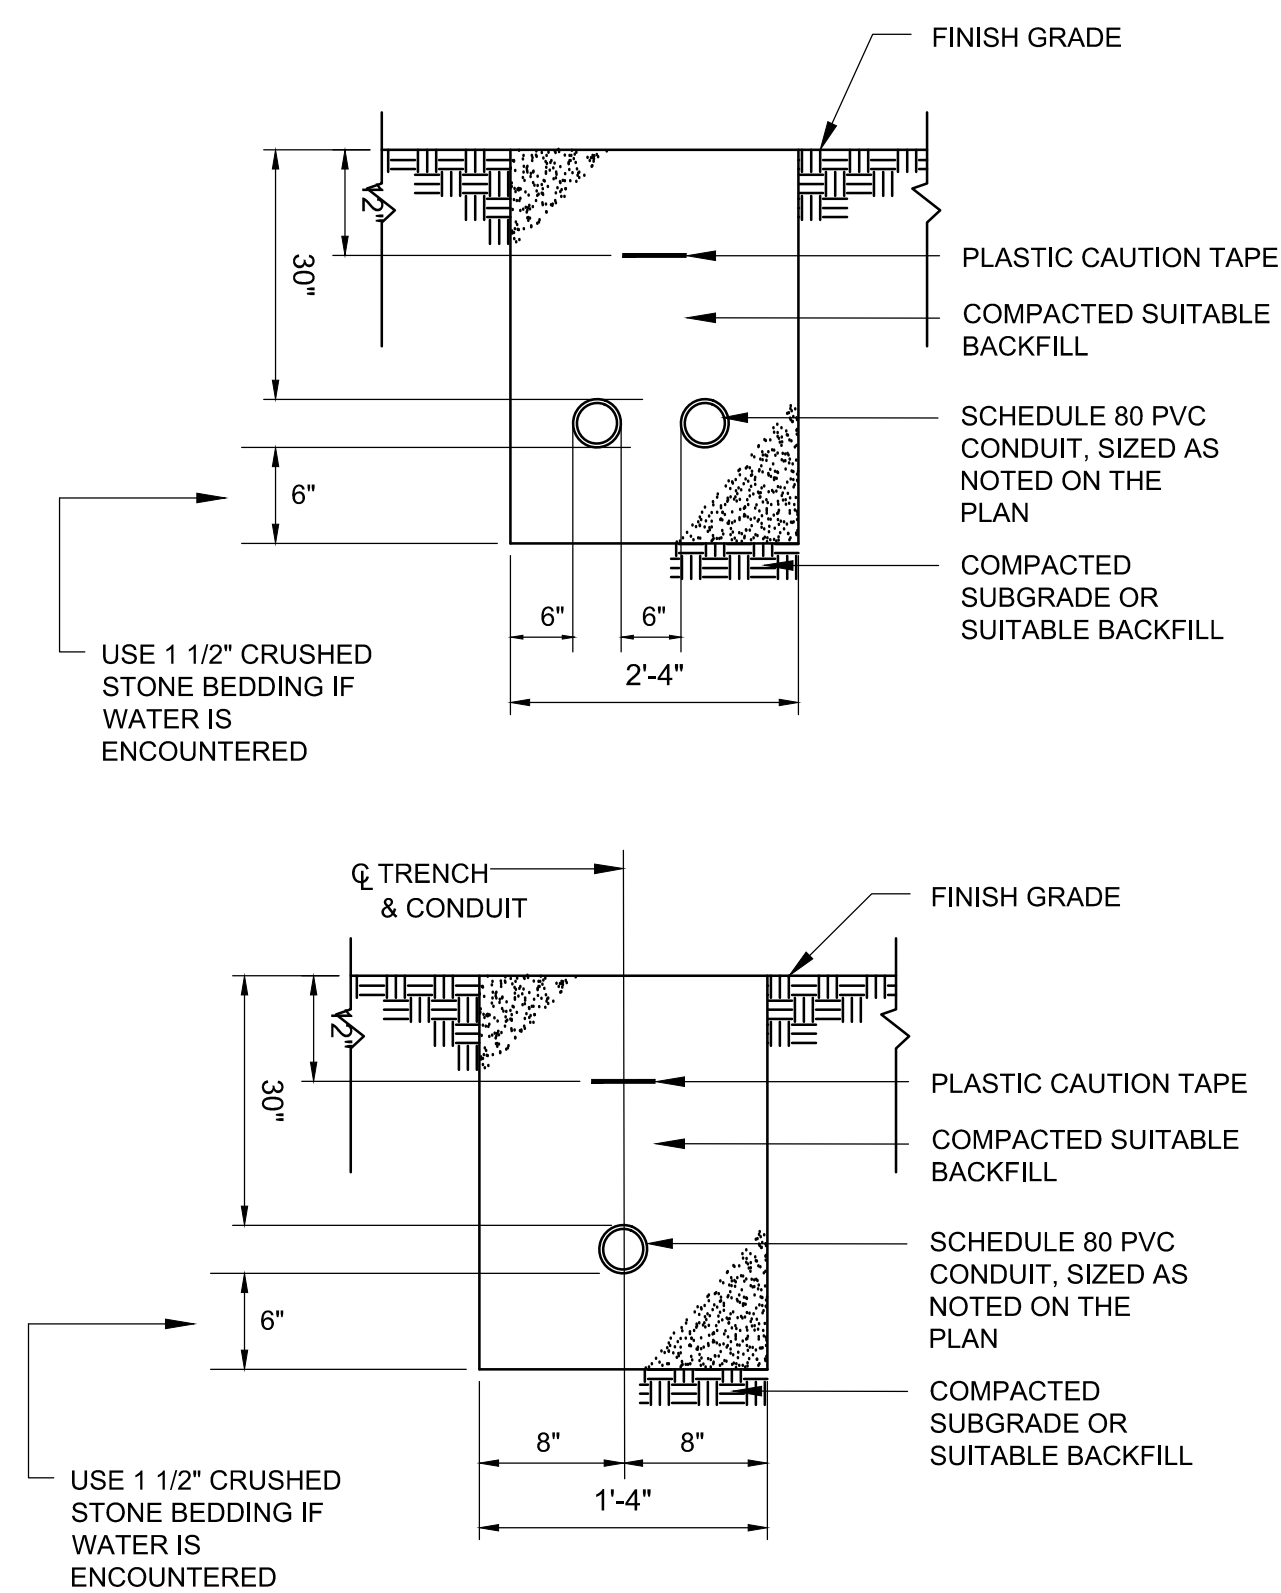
FINISH GRADE

12"

30"

PLASTIC CAUTION TAPE

COMPACTED SUITABLE BACKFILL

SCHEDULE 80 PVC CONDUIT, SIZED AS NOTED ON THE PLAN

6"

COMPACTED SUBGRADE OR SUITABLE BACKFILL

6"

6"

2'-4"

USE 1 1/2" CRUSHED STONE BEDDING IF WATER IS ENCOUNTERED

℄ TRENCH & CONDUIT

FINISH GRADE

12"

30"

PLASTIC CAUTION TAPE

COMPACTED SUITABLE BACKFILL

SCHEDULE 80 PVC CONDUIT, SIZED AS NOTED ON THE PLAN

6"

COMPACTED SUBGRADE OR SUITABLE BACKFILL

8"

8"

1'-4"

USE 1 1/2" CRUSHED STONE BEDDING IF WATER IS ENCOUNTERED